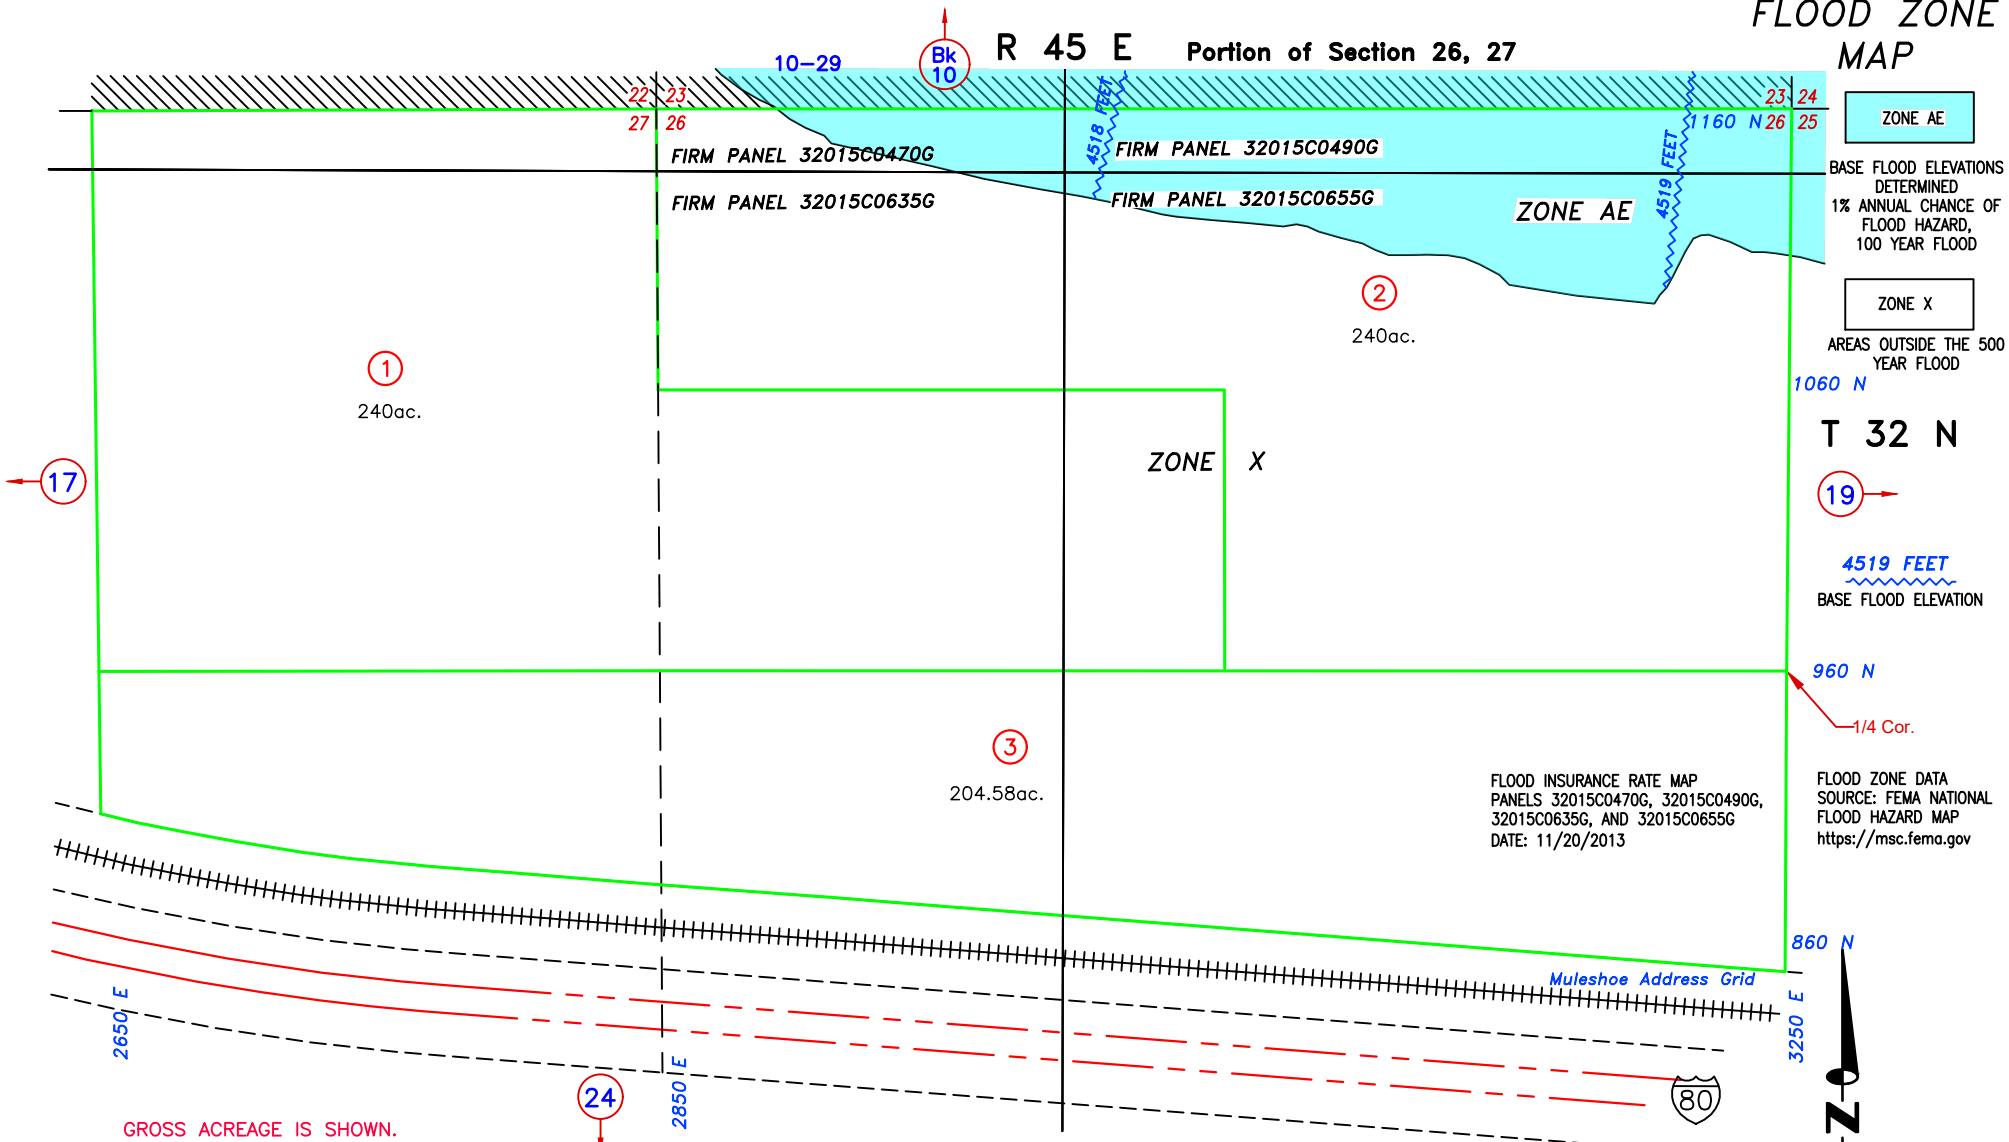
FLOOD ZONE MAP

R 45 E Portion of Section 26, 27

10–29

Bk 10

22 23
27 26

23 24
26 25

FIRM PANEL 32015C0470G

FIRM PANEL 32015C0635G

4518 FEET

FIRM PANEL 32015C0490G

FIRM PANEL 32015C0655G

1160 N

4519 FEET

ZONE AE

ZONE AE

BASE FLOOD ELEVATIONS DETERMINED 1% ANNUAL CHANCE OF FLOOD HAZARD, 100 YEAR FLOOD

ZONE X

AREAS OUTSIDE THE 500 YEAR FLOOD

2
240ac.

1
240ac.

1060 N

T 32 N

17

ZONE X

19

4519 FEET
BASE FLOOD ELEVATION

960 N

1/4 Cor.

3
204.58ac.

FLOOD INSURANCE RATE MAP PANELS 32015C0470G, 32015C0490G, 32015C0635G, AND 32015C0655G DATE: 11/20/2013

FLOOD ZONE DATA SOURCE: FEMA NATIONAL FLOOD HAZARD MAP https://msc.fema.gov

860 N

Muleshoe Address Grid

2650 E

2850 E

3250 E

24

80

N

GROSS ACREAGE IS SHOWN.